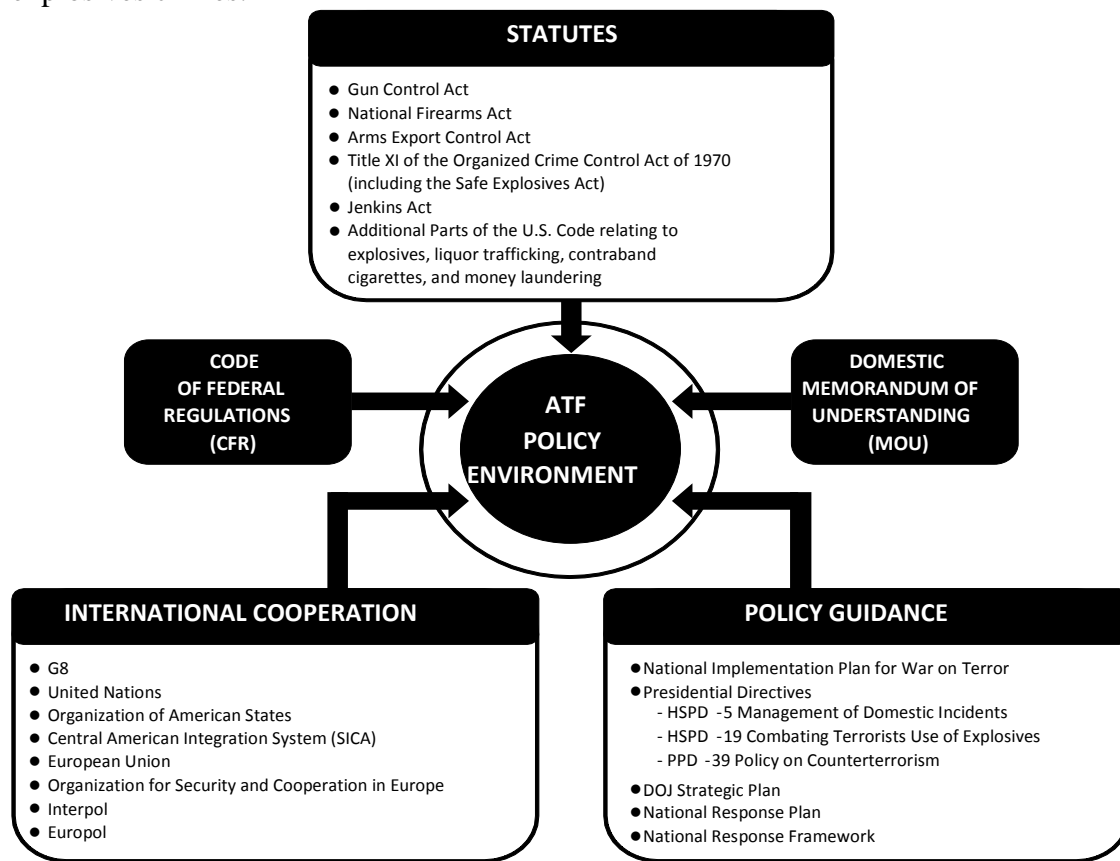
STATUTES

- Gun Control Act
- National Firearms Act
- Arms Export Control Act
- Title XI of the Organized Crime Control Act of 1970 (including the Safe Explosives Act)
- Jenkins Act
- Additional Parts of the U.S. Code relating to explosives, liquor trafficking, contraband cigarettes, and money laundering

CODE OF FEDERAL REGULATIONS (CFR)

ATF POLICY ENVIRONMENT

DOMESTIC MEMORANDUM OF UNDERSTANDING (MOU)

INTERNATIONAL COOPERATION

- G8
- United Nations
- Organization of American States
- Central American Integration System (SICA)
- European Union
- Organization for Security and Cooperation in Europe
- Interpol
- Europol

POLICY GUIDANCE

- National Implementation Plan for War on Terror
- Presidential Directives
  - HSPD -5 Management of Domestic Incidents
  - HSPD -19 Combating Terrorists Use of Explosives
  - PPD -39 Policy on Counterterrorism
- DOJ Strategic Plan
- National Response Plan
- National Response Framework